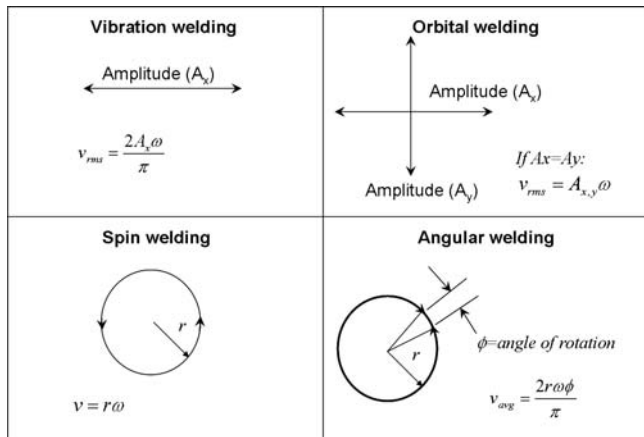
Vibration welding

Amplitude ($A_x$)

$v_{rms} = \frac{2A_x\omega}{\pi}$

Orbital welding

Amplitude ($A_x$)

Amplitude ($A_y$)

If Ax=Ay:
$v_{rms} = A_{x,y}\omega$

Spin welding

$r$

$v = r\omega$

Angular welding

$r$

$\phi$=angle of rotation

$v_{avg} = \frac{2r\omega\phi}{\pi}$